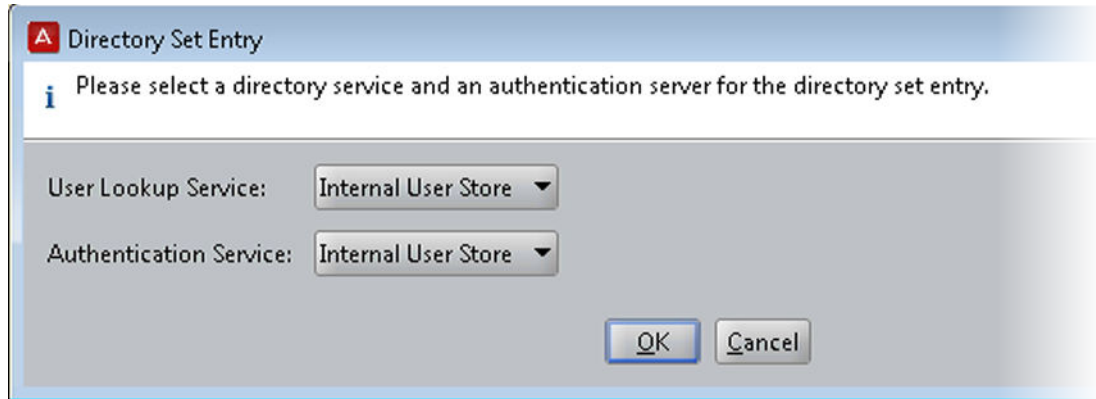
A Directory Set Entry

i Please select a directory service and an authentication server for the directory set entry.

User Lookup Service: Internal User Store

Authentication Service: Internal User Store

OK Cancel